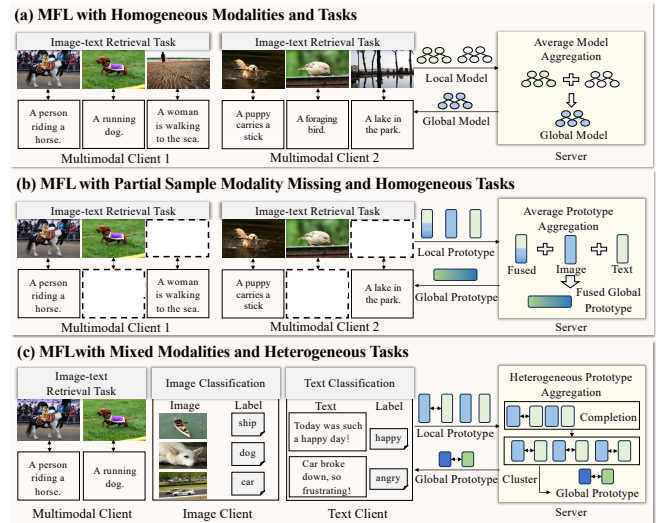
(a) MFL with Homogeneous Modalities and Tasks

Image-text Retrieval Task

A person riding a horse.

A running dog.

A woman is walking to the sea.

Multimodal Client 1

Image-text Retrieval Task

A puppy carries a stick

A foraging bird.

A lake in the park.

Multimodal Client 2

Local Model

Global Model

Average Model Aggregation

Global Model

Server

(b) MFL with Partial Sample Modality Missing and Homogeneous Tasks

Image-text Retrieval Task

A person riding a horse.

A woman is walking to the sea.

Multimodal Client 1

Image-text Retrieval Task

A puppy carries a stick

A lake in the park.

Multimodal Client 2

Local Prototype

Global Prototype

Average Prototype Aggregation

Fused

Image

Text

Fused Global Prototype

Server

(c) MFLwith Mixed Modalities and Heterogeneous Tasks

Image-text Retrieval Task

A person riding a horse.

A running dog.

Multimodal Client

Image Classification

Image

Label

ship

dog

car

Image Client

Text Classification

Text

Label

Today was such a happy day!

happy

Car broke down, so frustrating!

angry

Text Client

Local Prototype

Global Prototype

Heterogeneous Prototype Aggregation

Completion

Cluster

Global Prototype

Server